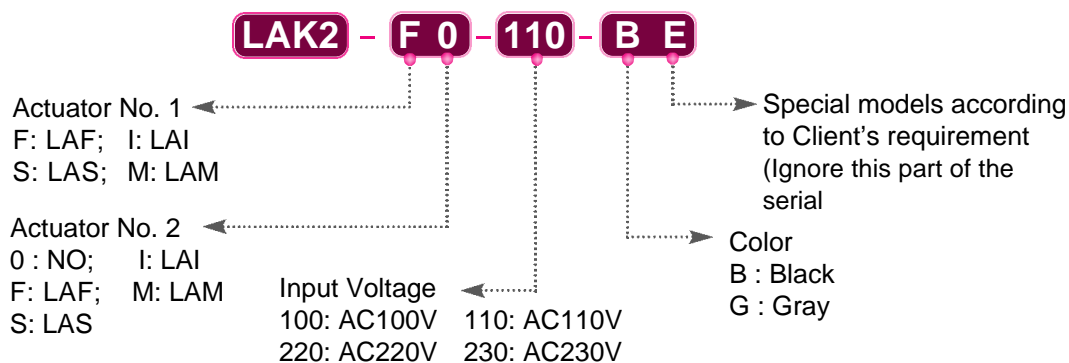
LAK2 - F 0 - 110 - B E

Actuator No. 1
F: LAF; I: LAI
S: LAS; M: LAM

Actuator No. 2
0 : NO; I: LAI
F: LAF; M: LAM
S: LAS

Input Voltage
100: AC100V 110: AC110V
220: AC220V 230: AC230V

Special models according to Client's requirement (Ignore this part of the serial

Color
B : Black
G : Gray